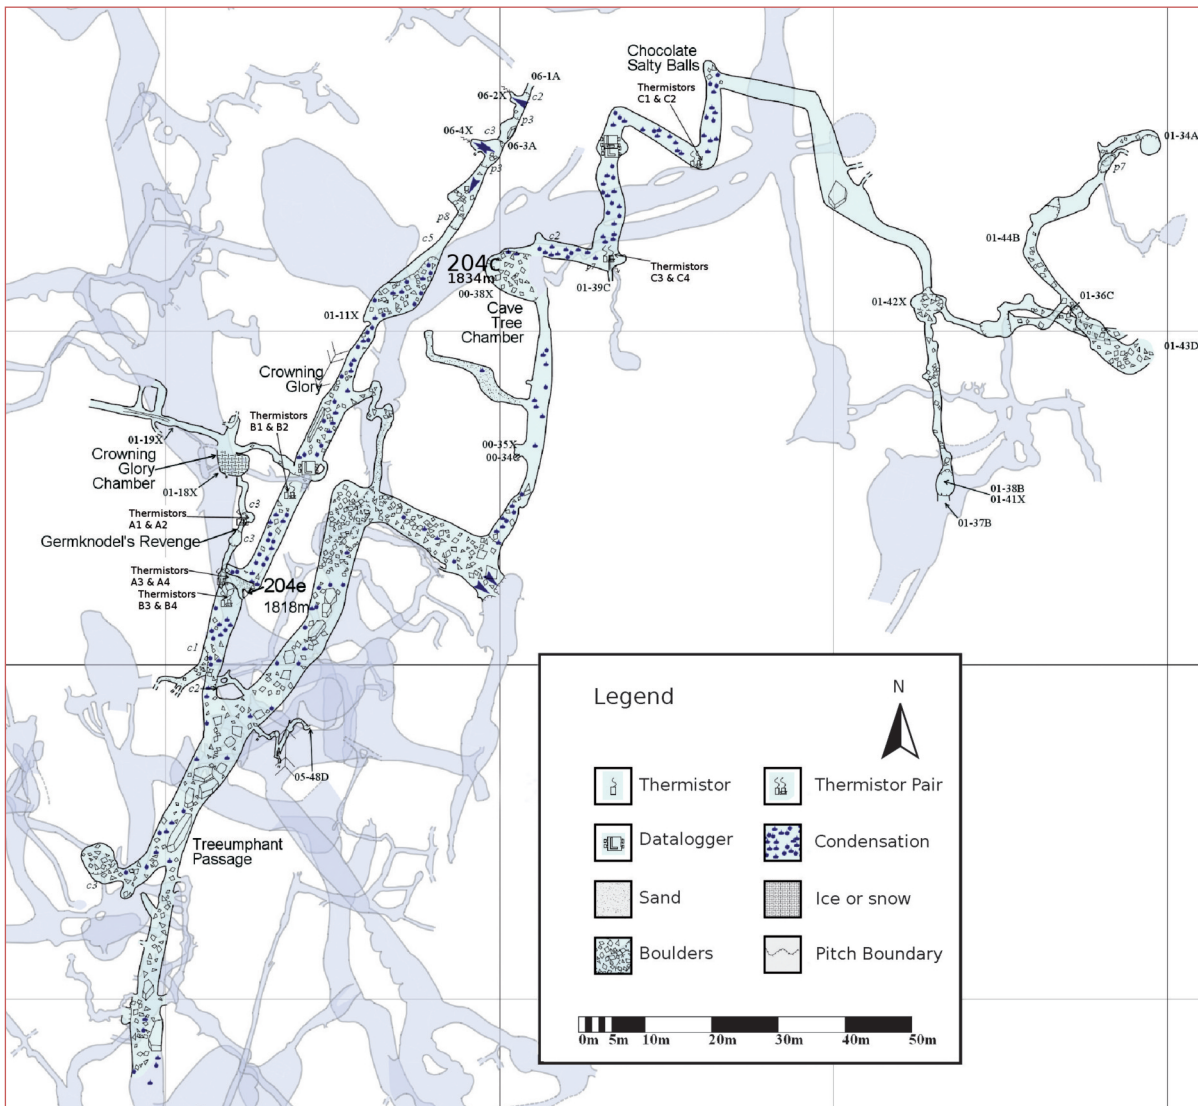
Chocolate Salty Balls

06-1A
06-2X
c2
p3
06-4X
c3
06-3A
p3
p8
c5

Thermistors C1 & C2

01-34A
p7
01-44B
01-36C
01-42X
01-43D

204c
1834m
00-38X
c2
p7
Thermistors C3 & C4
01-39C

01-11X
Cave Tree Chamber

Crowning Glory
Thermistors B1 & B2
01-19X
Crowning Glory Chamber
01-18X
c3
Thermistors A1 & A2
Germknodel's Revenge
c3

00-35X
00-34B

01-38B
01-41X
01-37B

Thermistors A3 & A4
204e
Thermistors B3 & B4
1818m
c1
c2

05-48D

Treeumphant Passage
c3

Legend
N
Thermistor
Thermistor Pair
Datalogger
Condensation
Sand
Ice or snow
Boulders
Pitch Boundary

0m 5m 10m 20m 30m 40m 50m